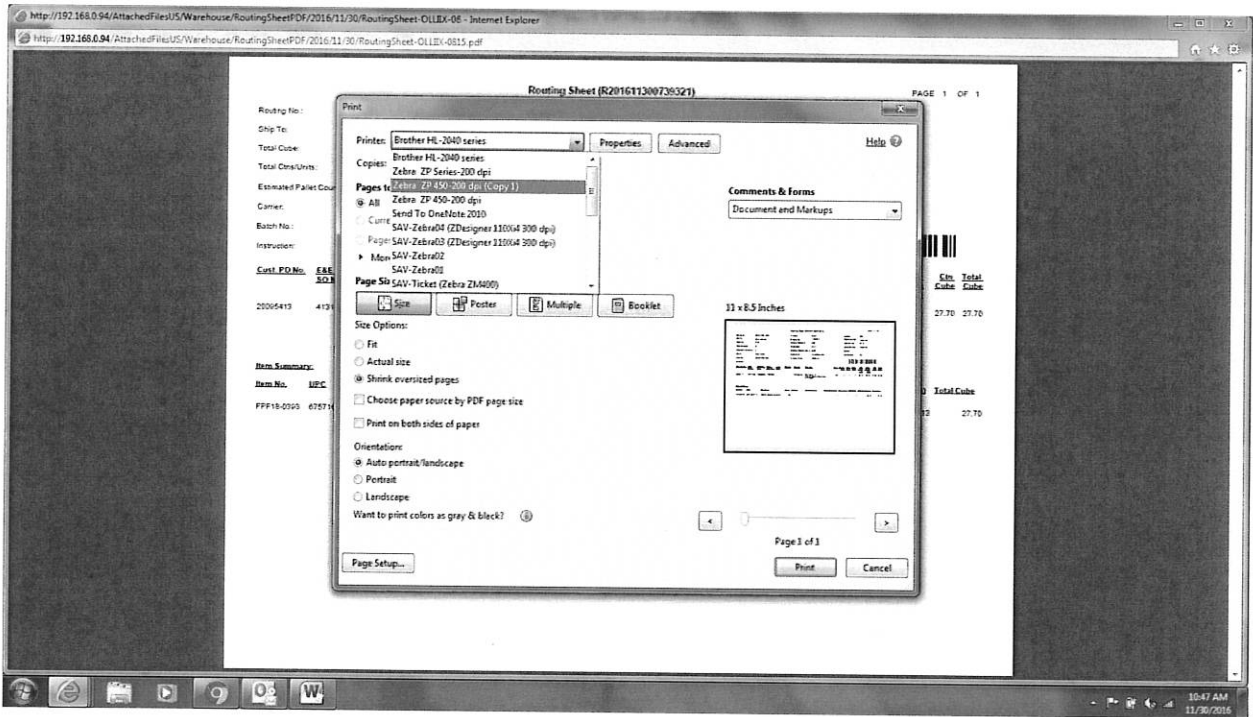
http://192.168.0.94/AttachedFilesUS/Warehouse/RoutingSheetPDF/2016/11/30/RoutingSheet-OLLEX-08 - Internet Explorer

http://192.168.0.94/AttachedFilesUS/Warehouse/RoutingSheetPDF/2016/11/30/RoutingSheet-OLLEX-0815.pdf

Routing Sheet (R201611300739321)

PAGE 1 OF 1

Routing No:
Ship To:
Total Cube:
Total Ctns/Units:
Estimated Pallet Cou
Carrier:
Batch No.:
Instruction:

Cust. PO No. E&E SO I

20095415 413

Ctn. Cube Total Cube

27.70 27.70

Item Summary:

Item No. UPC

FPF18-0399 67571

Total Cube

27.70

Print

Printer: Brother HL-2040 series

Properties Advanced

Help

Copies:

Brother HL-2040 series
Zebra ZP Series-200 dpi
Zebra ZP 450-200 dpi (Copy 1)
Zebra ZP 450-200 dpi
Send To OneNote 2010
SAV-Zebra04 (ZDesigner 110Xi4 300 dpi)
SAV-Zebra03 (ZDesigner 110Xi4 300 dpi)
SAV-Zebra02
SAV-Zebra01
SAV-Ticket (Zebra ZM400)

Pages t
All
Curre
Page
More

Page Si

Comments & Forms

Document and Markups

Size Poster Multiple Booklet

11 x 8.5 Inches

Size Options:
Fit
Actual size
Shrink oversized pages
Choose paper source by PDF page size
Print on both sides of paper

Orientation:
Auto portrait/landscape
Portrait
Landscape

Want to print colors as gray & black?

Page 1 of 1

Page Setup...

Print Cancel

10:47 AM
11/30/2016